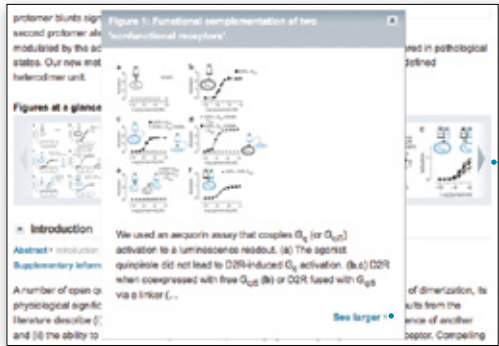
protomer blunts sign
second protomer als
modulated by the ac
states. Our new mo
heterodimer unit.

Figures at a glance

Introduction

Abstract • Introduction
Supplementary inform

A number of open qu
physiological signific
literature describe (i)
and (ii) the ability to

Figure 1: Functional complementation of two 'nonfunctional receptors'.

We used an aequorin assay that couples $G_q$ (or $G_{qi5}$) activation to a luminescence readout. (a) The agonist quinpirole did not lead to D2R-induced $G_q$ activation. (b,c) D2R when coexpressed with free $G_{qi5}$ (b) or D2R fused with $G_{qi5}$ via a linker (...

See larger

red in pathological
defined

of dimerization, its
ults from the
ence of another
ceptor. Compelling